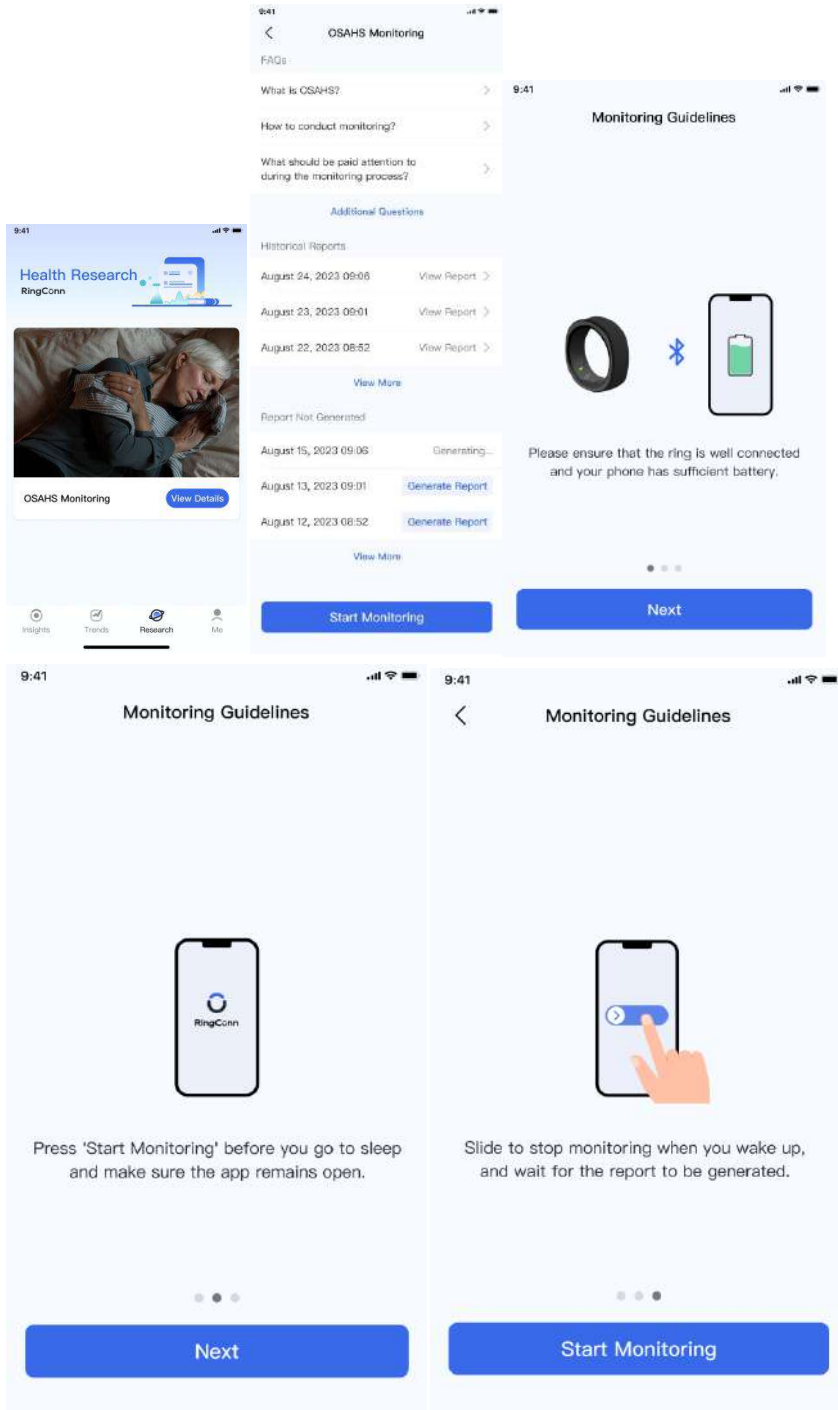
9:41

Health Research
RingConn

OSAHS Monitoring
View Details

Insights
Trends
Research
Me

9:41

OSAHS Monitoring

FAQs

What is OSAHS?

How to conduct monitoring?

What should be paid attention to during the monitoring process?

Additional Questions

Historical Reports

August 24, 2023 09:06 View Report

August 23, 2023 09:01 View Report

August 22, 2023 08:52 View Report

View More

Report Not Generated

August 15, 2023 09:06 Generating...

August 13, 2023 09:01 Generate Report

August 12, 2023 08:52 Generate Report

View More

Start Monitoring

9:41

Monitoring Guidelines

Please ensure that the ring is well connected and your phone has sufficient battery.

Next

9:41

Monitoring Guidelines

RingConn

Press 'Start Monitoring' before you go to sleep and make sure the app remains open.

Next

9:41

Monitoring Guidelines

Slide to stop monitoring when you wake up, and wait for the report to be generated.

Start Monitoring